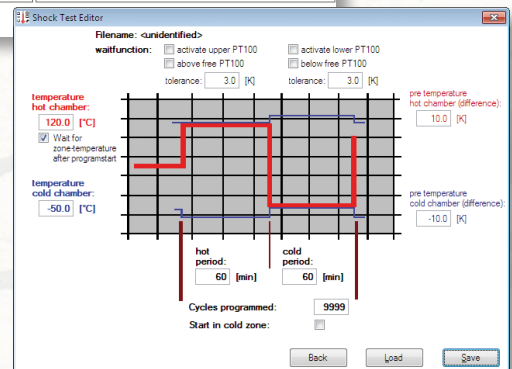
Shock Test Editor

Filename: <unidentified>

waitfunction: activate upper PT100 activate lower PT100
above free PT100 below free PT100
tolerance: 3.0 [K] tolerance: 3.0 [K]

temperature hot chamber:
120.0 [°C]
Wait for zone-temperature after programstart

temperature cold chamber:
-50.0 [°C]

pre temperature hot chamber (difference):
10.0 [K]

pre temperature cold chamber (difference):
-10.0 [K]

hot period:
60 [min]

cold period:
60 [min]

Cycles programmed: 9999
Start in cold zone:

Back Load Save